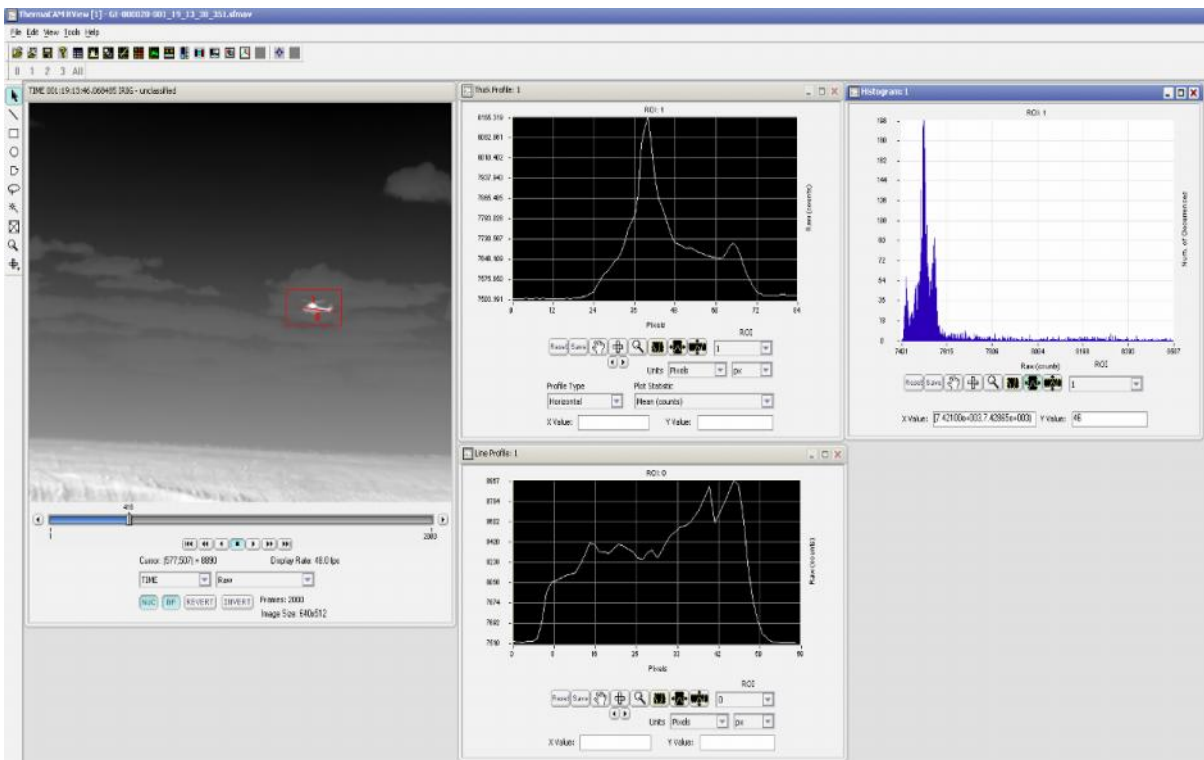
ThermaCAM RView [1] - 02-000020-001_19_13_30_351.sfmov

File Edit View Tools Help

0 1 2 3 All

TIME 001:19:13:46.068495 IRIG - unclassified

410

1

2000

Cursor: (577,507) = 8890

Display Rate: 48.0 fps

TIME

Raw

NUC BP REVERT INVERT

Frames: 2000

Image Size: 640x512

Thick Profile: 1

ROI: 1

8158.319

8082.981

8018.402

7937.940

7865.465

7793.028

7720.567

7648.109

7575.660

7500.191

0 12 24 36 48 60 72 84

Pixels

Raw (counts)

Reset Save

ROI

1

Units Pixels px

Profile Type

Horizontal

Plot Statistic

Mean (counts)

X Value:

Y Value:

Histogram: 1

ROI: 1

198

180

162

144

126

108

90

72

54

36

18

0

7401 7615 7809 8004 8198 8393 8587

Raw (counts)

Num. of Occurrences

Reset Save

ROI

1

X Value: [7.42100e+003 7.42865e+003] Y Value: 46

Line Profile: 1

ROI: 0

8687

8564

8402

8400

8230

8096

7874

7692

7510

0 8 16 25 33 42 50 58

Pixels

Raw (counts)

Reset Save

ROI

0

Units Pixels px

X Value:

Y Value: